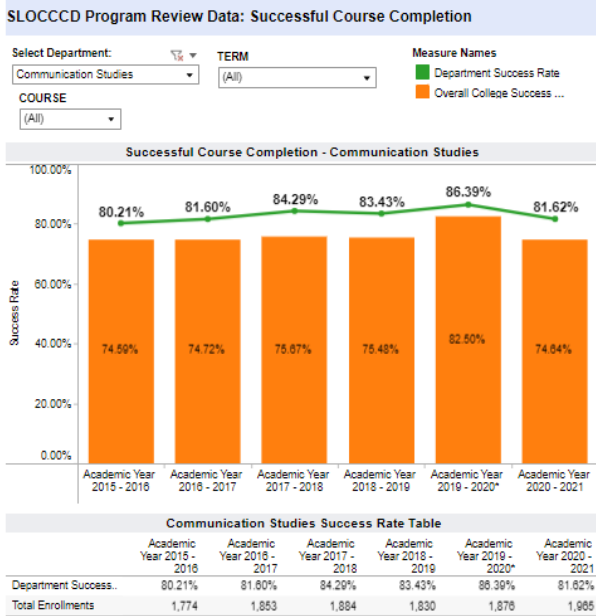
SLOCCCD Program Review Data: Successful Course Completion

Select Department:
Communication Studies

TERM
(All)

COURSE
(All)

Measure Names
Department Success Rate
Overall College Success ...

Successful Course Completion - Communication Studies

100.00%
80.00%
60.00%
40.00%
20.00%
0.00%

Success Rate

80.21%
81.60%
84.29%
83.43%
86.39%
81.62%

74.59%
74.72%
75.67%
75.48%
82.50%
74.64%

Academic Year 2015 - 2016
Academic Year 2016 - 2017
Academic Year 2017 - 2018
Academic Year 2018 - 2019
Academic Year 2019 - 2020*
Academic Year 2020 - 2021

Communication Studies Success Rate Table

| | Academic Year 2015 - 2016 | Academic Year 2016 - 2017 | Academic Year 2017 - 2018 | Academic Year 2018 - 2019 | Academic Year 2019 - 2020* | Academic Year 2020 - 2021 |
|---|---|---|---|---|---|---|
| Department Success.. | 80.21% | 81.60% | 84.29% | 83.43% | 86.39% | 81.62% |
| Total Enrollments | 1,774 | 1,853 | 1,884 | 1,830 | 1,876 | 1,965 |